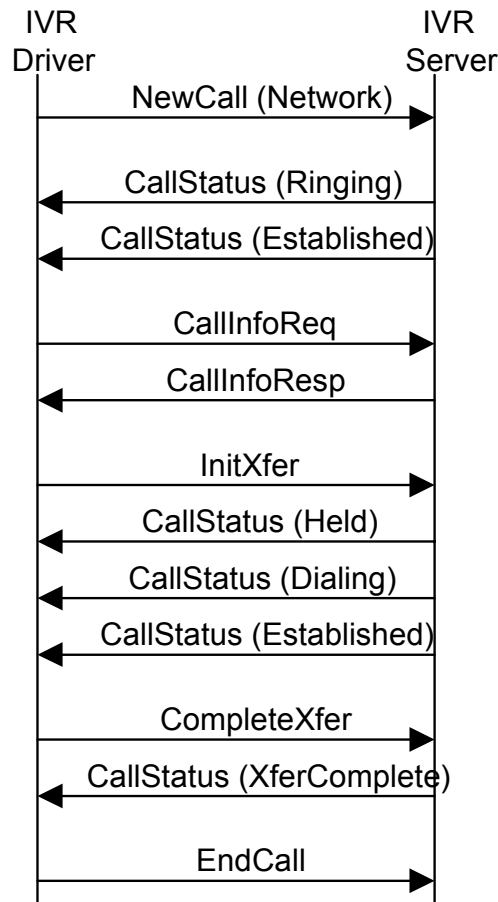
IVR Driver

IVR Server

NewCall (Network)

CallStatus (Ringing)

CallStatus (Established)

CallInfoReq

CallInfoResp

InitXfer

CallStatus (Held)

CallStatus (Dialing)

CallStatus (Established)

CompleteXfer

CallStatus (XferComplete)

EndCall